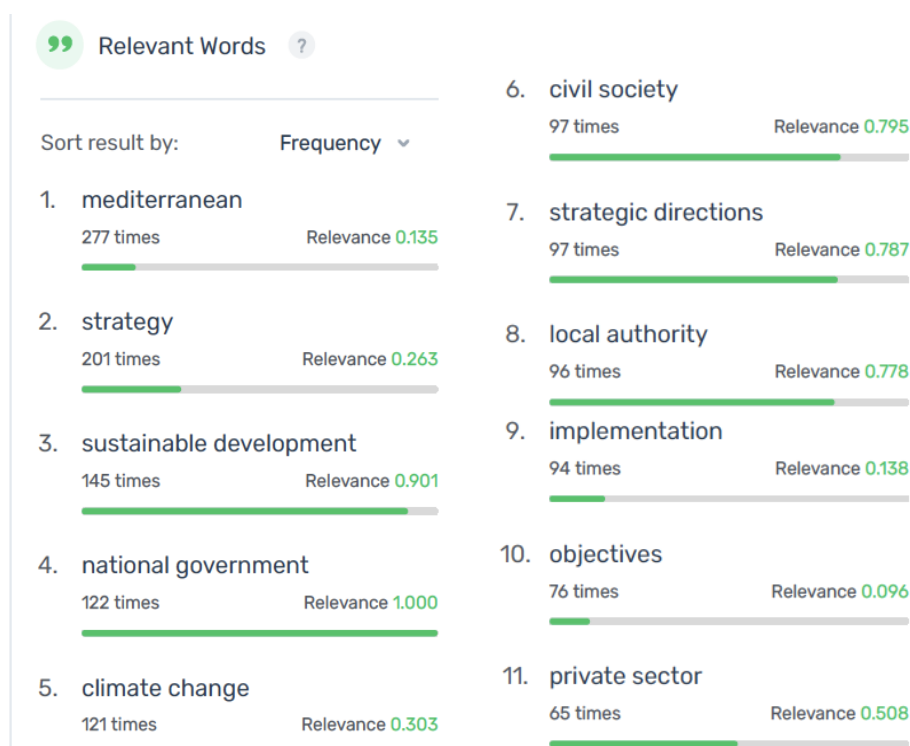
99 Relevant Words ?

Sort result by: Frequency

1. mediterranean
277 times Relevance 0.135

2. strategy
201 times Relevance 0.263

3. sustainable development
145 times Relevance 0.901

4. national government
122 times Relevance 1.000

5. climate change
121 times Relevance 0.303

6. civil society
97 times Relevance 0.795

7. strategic directions
97 times Relevance 0.787

8. local authority
96 times Relevance 0.778

9. implementation
94 times Relevance 0.138

10. objectives
76 times Relevance 0.096

11. private sector
65 times Relevance 0.508